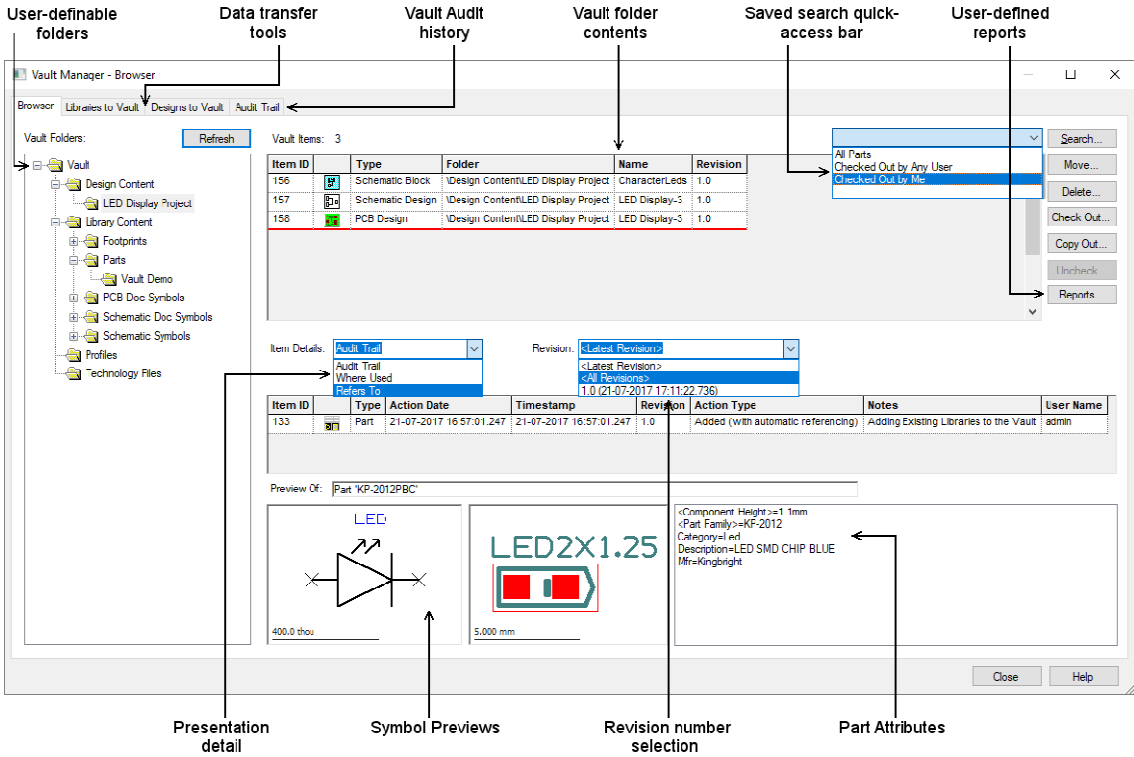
User-definable folders

Data transfer tools

Vault Audit history

Vault folder contents

Saved search quick-access bar

User-defined reports

Vault Manager - Browser

Browser | Libraries to Vault | Designs to Vault | Audit Trail

Vault Folders: Refresh

Vault
Design Content
LED Display Project
Library Content
Footprints
Parts
Vault Demo
PCB Doc Symbols
Schematic Doc Symbols
Schematic Symbols
Profiles
Technology Files

Vault Items: 3

| Item ID | | Type | Folder | Name | Revision |
|---|---|---|---|---|---|
| 156 | | Schematic Block | \Design Content\LED Display Project | CharacterLeds | 1.0 |
| 157 | | Schematic Design | \Design Content\LED Display Project | LED Display-3 | 1.0 |
| 158 | | PCB Design | \Design Content\LED Display Project | LED Display-3 | 1.0 |

All Parts
Checked Out by Any User
Checked Out by Me

Search...
Move...
Delete...
Check Out...
Copy Out...
Uncheck
Reports

Item Details: Audit Trail
Audit Trail
Where Used
Refers To

Revision: <Latest Revision>
<Latest Revision>
<All Revisions>
1.0 (21-07-2017 17:11:22.736)

| Item ID | | Type | Action Date | Timestamp | Revision | Action Type | Notes | User Name |
|---|---|---|---|---|---|---|---|---|
| 133 | | Part | 21-07-2017 16:57:01.247 | 21-07-2017 16:57:01.247 | 1.0 | Added (with automatic referencing) | Adding Existing Libraries to the Vault | admin |

Preview Of: Part 'KP-2012PBC'

LED

400.0 thou

LED2X1.25

5.000 mm

<Component Height>=1.1mm
<Part Family>=KP-2012
Category=Led
Description=LED SMD CHIP BLUE
Mfr=Kingbright

Close
Help

Presentation detail

Symbol Previews

Revision number selection

Part Attributes